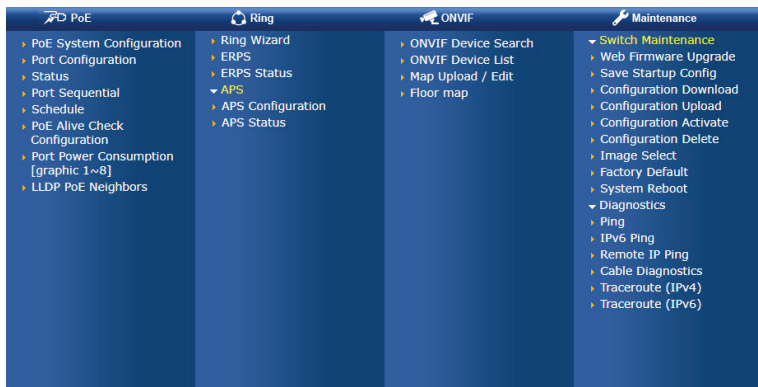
PoE

PoE System Configuration
Port Configuration
Status
Port Sequential
Schedule
PoE Alive Check Configuration
Port Power Consumption [graphic 1~8]
LLDP PoE Neighbors

Ring

Ring Wizard
ERPS
ERPS Status
APS
APS Configuration
APS Status

ONVIF

ONVIF Device Search
ONVIF Device List
Map Upload / Edit
Floor map

Maintenance

Switch Maintenance
Web Firmware Upgrade
Save Startup Config
Configuration Download
Configuration Upload
Configuration Activate
Configuration Delete
Image Select
Factory Default
System Reboot
Diagnostics
Ping
IPv6 Ping
Remote IP Ping
Cable Diagnostics
Traceroute (IPv4)
Traceroute (IPv6)